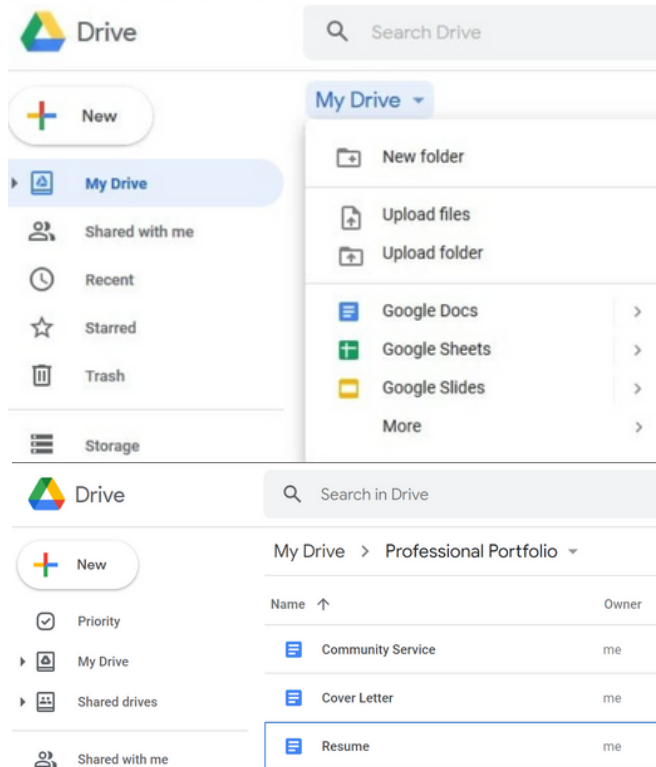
Drive

Search Drive

New

My Drive

New folder

My Drive

Upload files

Shared with me

Upload folder

Recent

Google Docs

Starred

Google Sheets

Trash

Google Slides

More

Storage

Drive

Search in Drive

New

My Drive > Professional Portfolio

Name ↑

Owner

Priority

Community Service

me

My Drive

Shared drives

Cover Letter

me

Resume

me

Shared with me